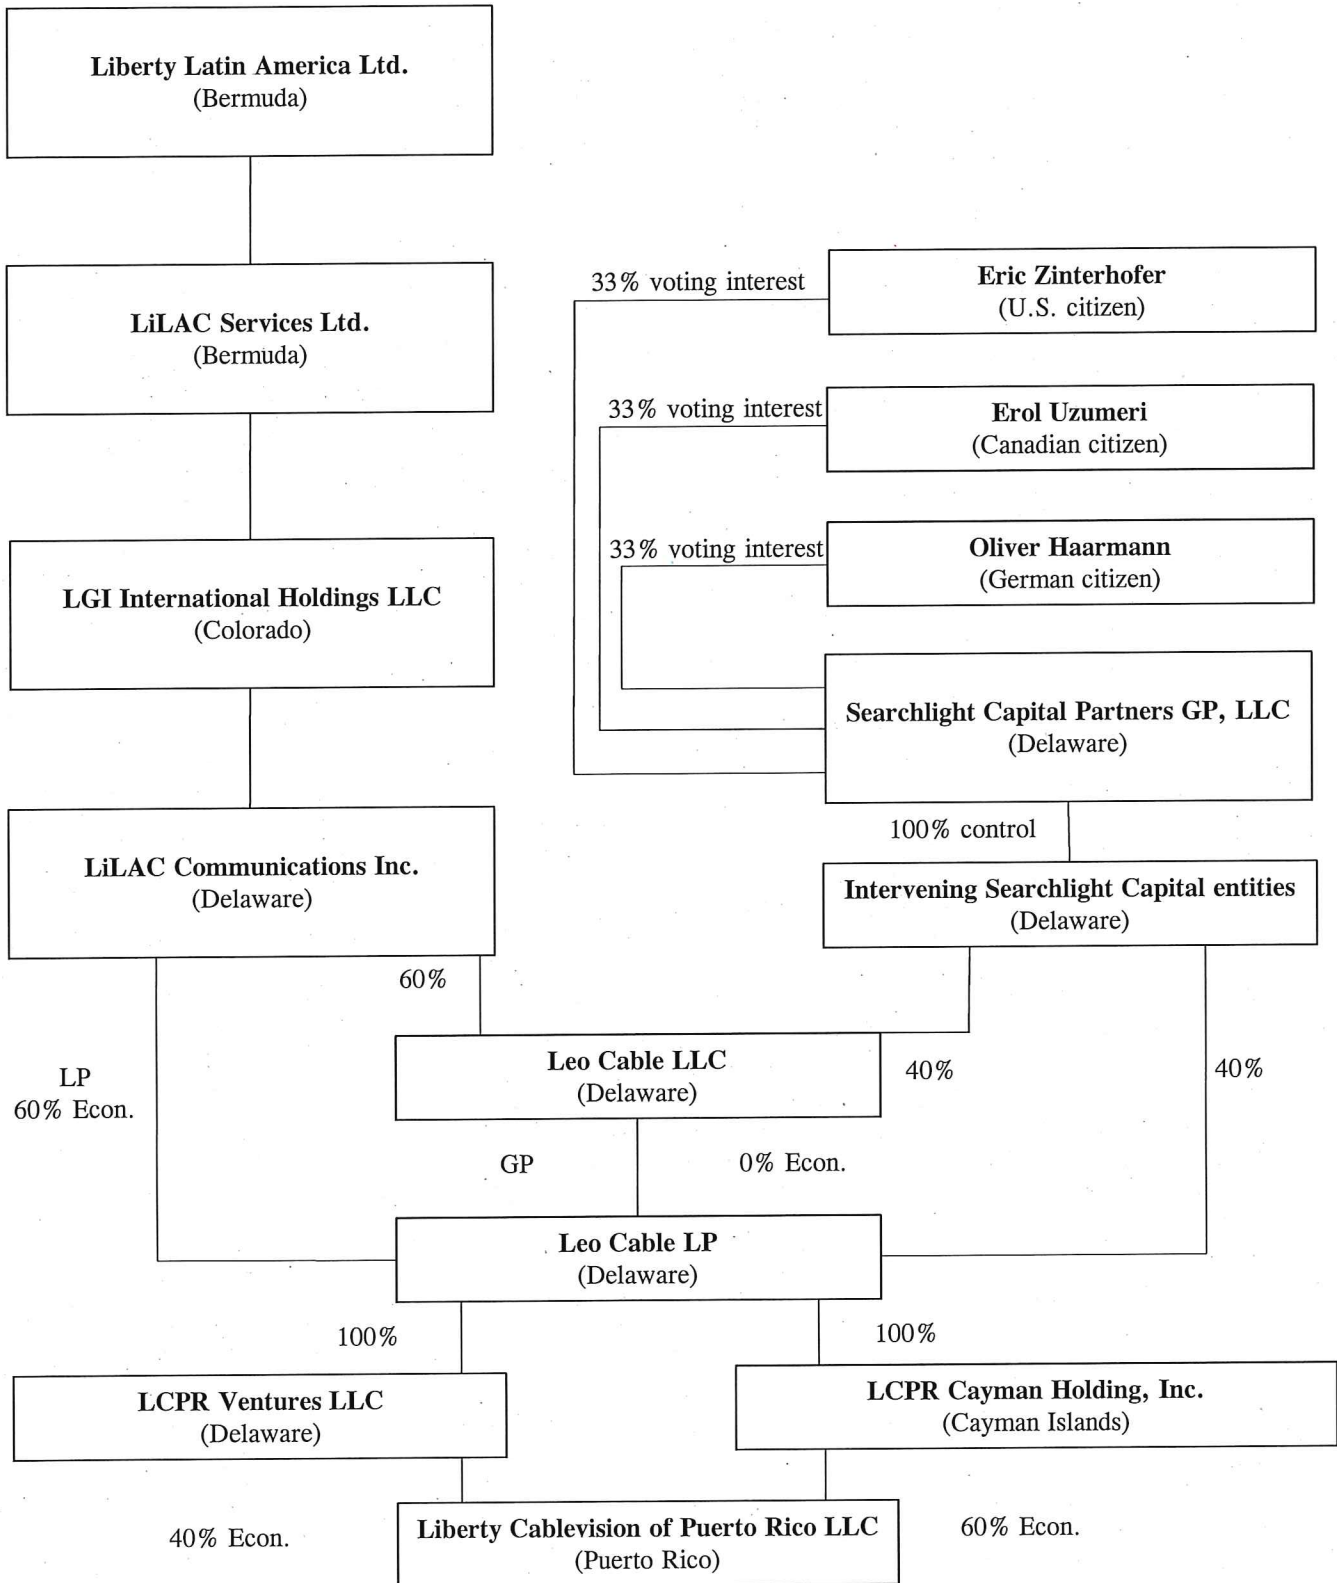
Liberty Latin America Ltd.
(Bermuda)

LiLAC Services Ltd.
(Bermuda)

LGI International Holdings LLC
(Colorado)

LiLAC Communications Inc.
(Delaware)

33% voting interest

Eric Zinterhofer
(U.S. citizen)

33% voting interest

Erol Uzumeri
(Canadian citizen)

33% voting interest

Oliver Haarmann
(German citizen)

Searchlight Capital Partners GP, LLC
(Delaware)

100% control

Intervening Searchlight Capital entities
(Delaware)

60%

Leo Cable LLC
(Delaware)

40%

40%

LP
60% Econ.

GP

0% Econ.

Leo Cable LP
(Delaware)

100%

100%

LCPR Ventures LLC
(Delaware)

LCPR Cayman Holding, Inc.
(Cayman Islands)

40% Econ.

Liberty Cablevision of Puerto Rico LLC
(Puerto Rico)

60% Econ.